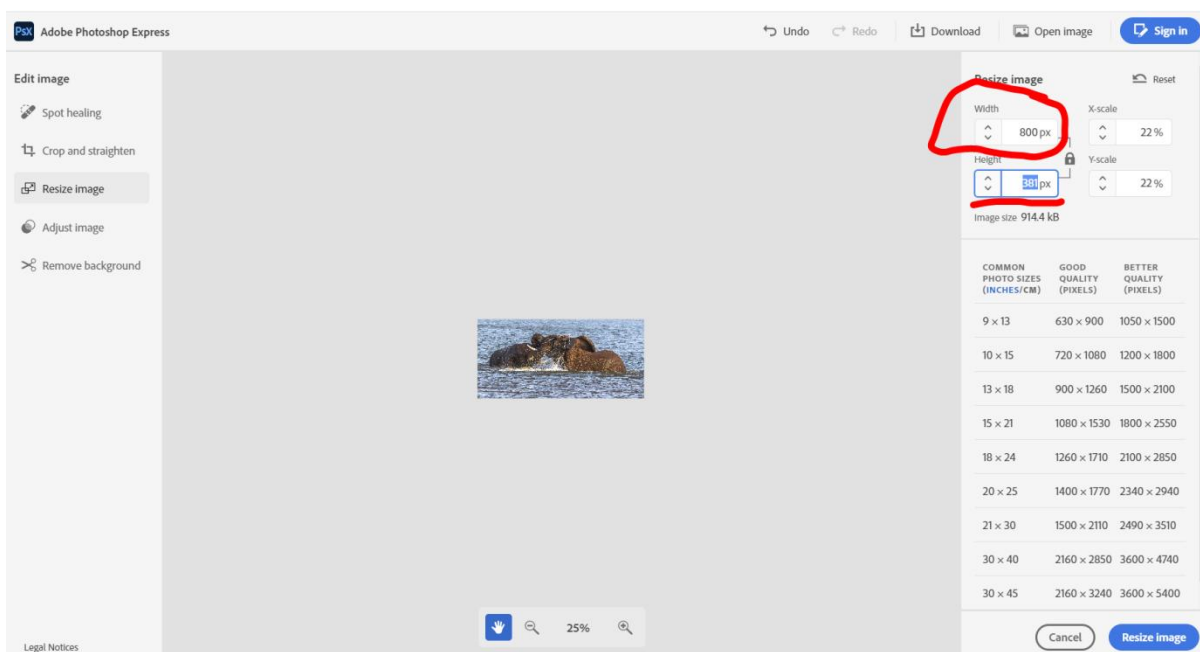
PsX Adobe Photoshop Express

Undo Redo Download Open image Sign in

Edit image

Spot healing

Crop and straighten

Resize image

Adjust image

Remove background

Legal Notices

25%

Resize image Reset

Width 800 px

X-scale 22 %

Height 381 px

Y-scale 22 %

Image size 914.4 kB

| COMMON PHOTO SIZES (INCHES/CM) | GOOD QUALITY (PIXELS) | BETTER QUALITY (PIXELS) |
|---|---|---|
| 9 × 13 | 630 × 900 | 1050 × 1500 |
| 10 × 15 | 720 × 1080 | 1200 × 1800 |
| 13 × 18 | 900 × 1260 | 1500 × 2100 |
| 15 × 21 | 1080 × 1530 | 1800 × 2550 |
| 18 × 24 | 1260 × 1710 | 2100 × 2850 |
| 20 × 25 | 1400 × 1770 | 2340 × 2940 |
| 21 × 30 | 1500 × 2110 | 2490 × 3510 |
| 30 × 40 | 2160 × 2850 | 3600 × 4740 |
| 30 × 45 | 2160 × 3240 | 3600 × 5400 |

Cancel Resize image